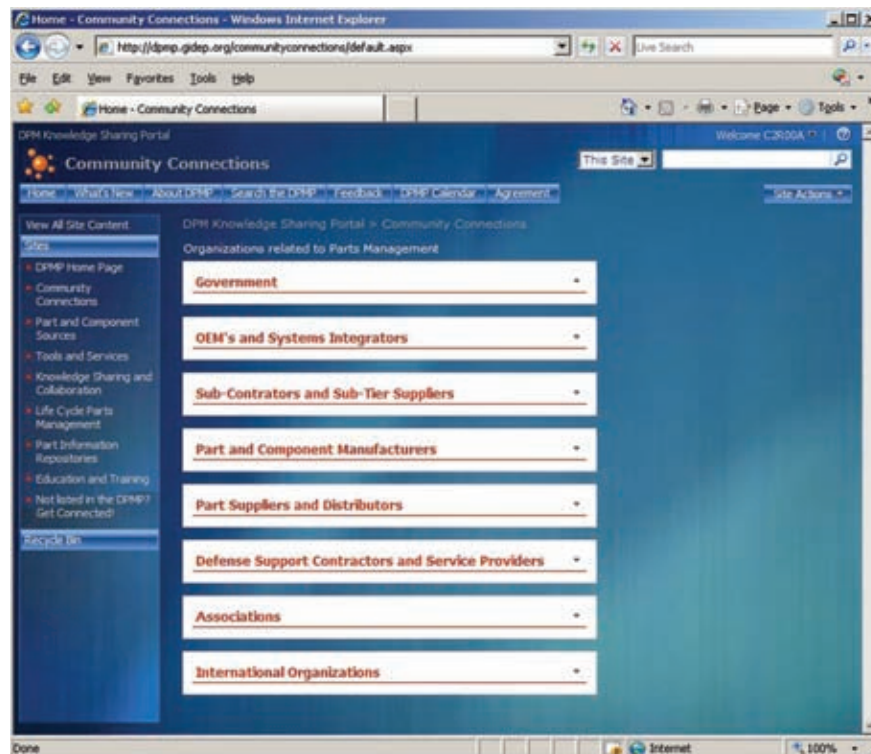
Home - Community Connections - Windows Internet Explorer

http://dpmp.gidep.org/communityconnections/default.aspx

Live Search

File Edit View Favorites Tools Help

Home - Community Connections

Page Tools

DPM Knowledge Sharing Portal

Welcome C2R00A

Community Connections

This Site

Home What's New About DPMP Search the DPMP Feedback DPMP Calendar Agreement

Site Actions

View All Site Content

Sites

DPMP Home Page

Community Connections

Part and Component Sources

Tools and Services

Knowledge Sharing and Collaboration

Life Cycle Parts Management

Part Information Repositories

Education and Training

Not listed in the DPMP? Get Connected!

Recycle Bin

DPM Knowledge Sharing Portal > Community Connections

Organizations related to Parts Management

Government

OEM's and Systems Integrators

Sub-Contrators and Sub-Tier Suppliers

Part and Component Manufacturers

Part Suppliers and Distributors

Defense Support Contractors and Service Providers

Associations

International Organizations

Done

Internet

100%